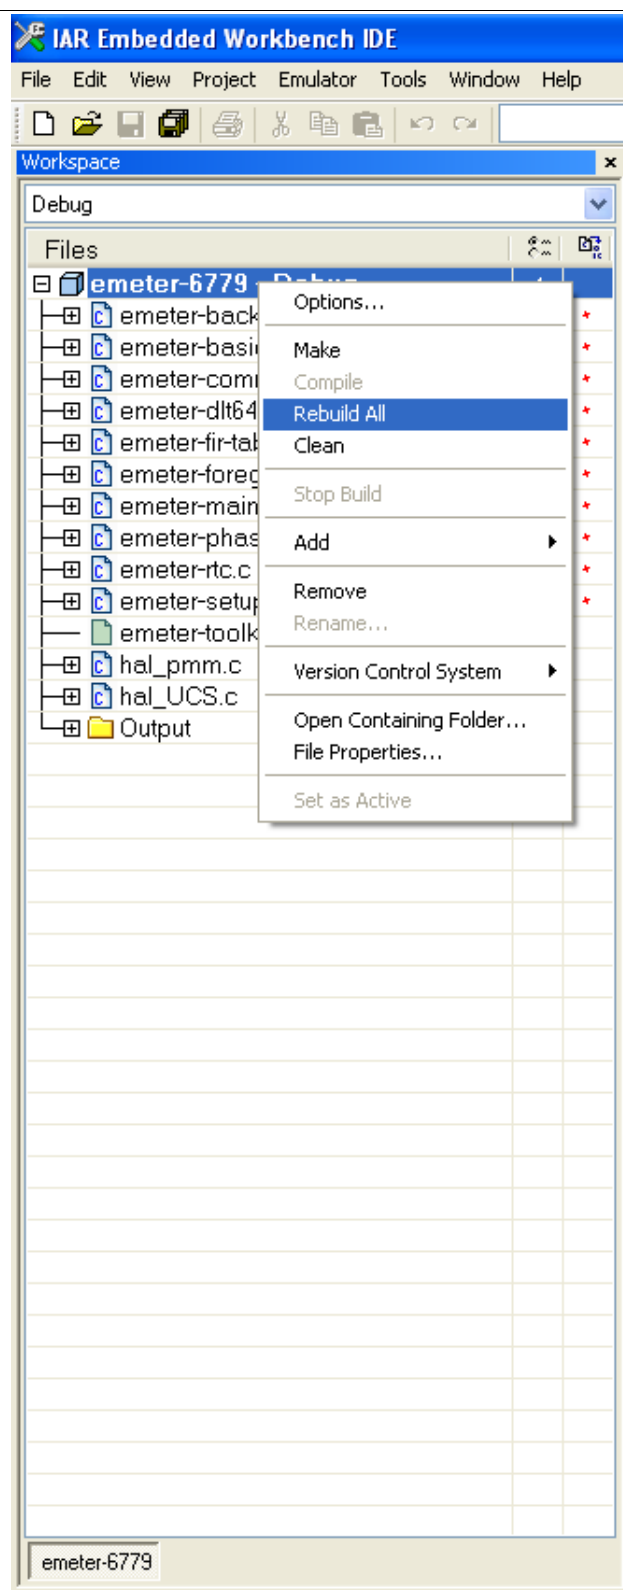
IAR Embedded Workbench IDE

File Edit View Project Emulator Tools Window Help

Workspace ×

Debug

Files

emeter-6779 - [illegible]
emeter-back
emeter-basi
emeter-com
emeter-dlt64
emeter-fir-tab
emeter-foreg
emeter-main
emeter-phas
emeter-rtc.c
emeter-setup
emeter-toolk
hal_pmm.c
hal_UCS.c
Output

Options...
Make
Compile
Rebuild All
Clean
Stop Build
Add
Remove
Rename...
Version Control System
Open Containing Folder...
File Properties...
Set as Active

emeter-6779